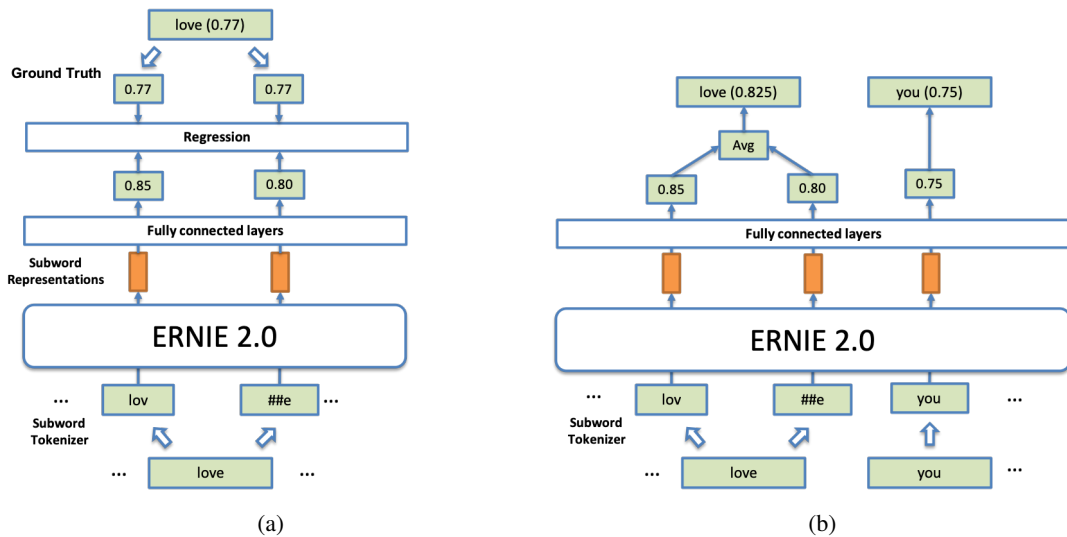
love (0.77)

Ground Truth

0.77

0.77

Regression

0.85

0.80

Fully connected layers

Subword Representations

ERNIE 2.0

... lov ##e ...

Subword Tokenizer

... love ...

(a)

love (0.825)

you (0.75)

Avg

0.85

0.80

0.75

Fully connected layers

ERNIE 2.0

... lov ##e you ...

Subword Tokenizer

... love you ...

(b)